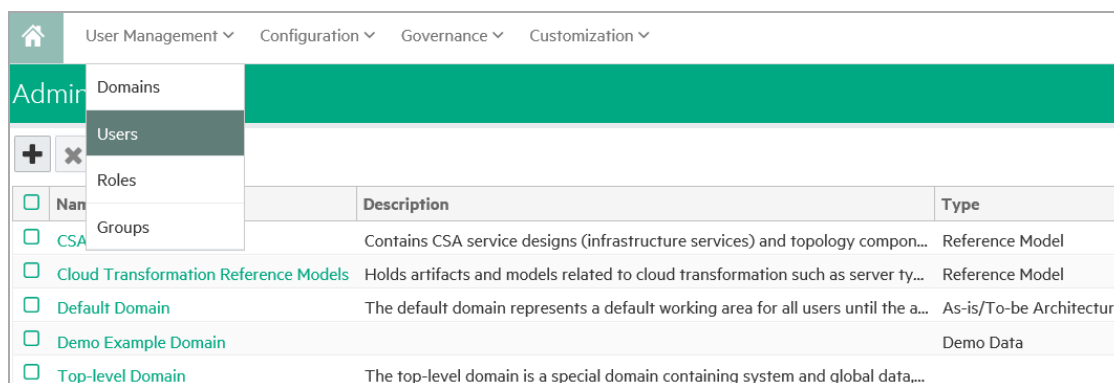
User Management ⌄ Configuration ⌄ Governance ⌄ Customization ⌄

Admin

Domains
Users
Roles
Groups

| | Nam | Description | Type |
|---|---|---|---|
| | CSA | Contains CSA service designs (infrastructure services) and topology compon... | Reference Model |
| | Cloud Transformation Reference Models | Holds artifacts and models related to cloud transformation such as server ty... | Reference Model |
| | Default Domain | The default domain represents a default working area for all users until the a... | As-is/To-be Architectur |
| | Demo Example Domain | | Demo Data |
| | Top-level Domain | The top-level domain is a special domain containing system and global data,... | |